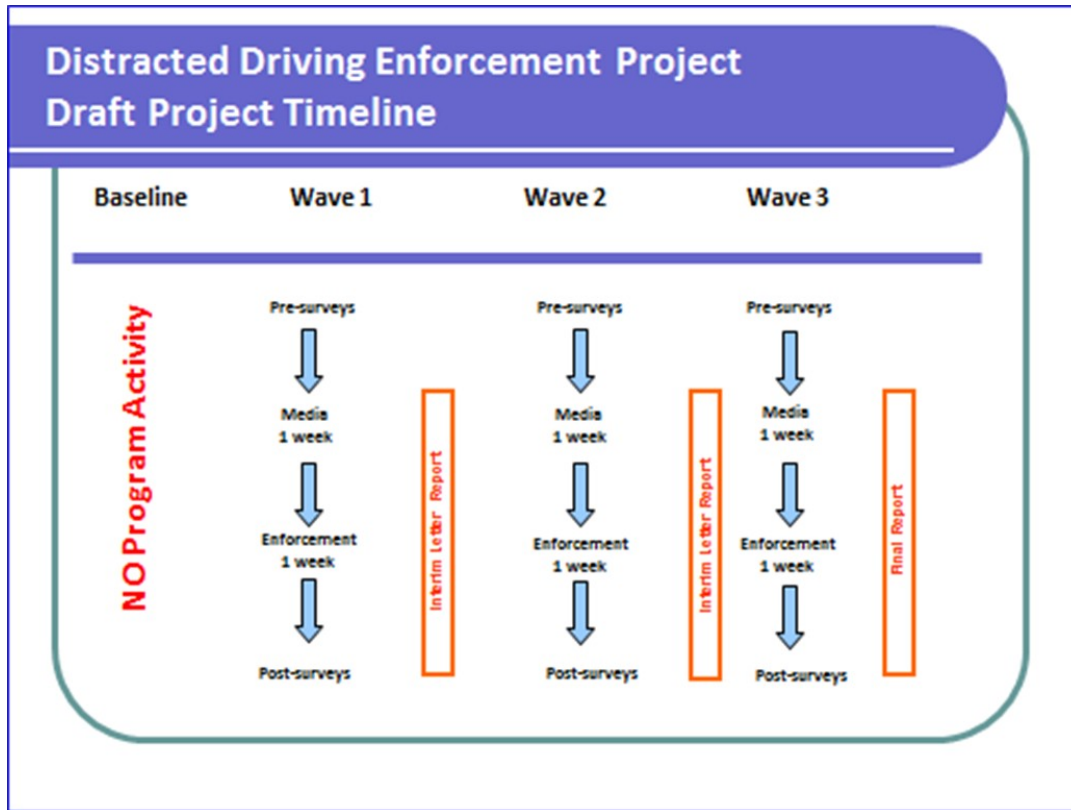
Distracted Driving Enforcement Project
Draft Project Timeline

Baseline

Wave 1

Wave 2

Wave 3

NO Program Activity

Pre-surveys

Media
1 week

Enforcement
1 week

Post-surveys

Interim Letter Report

Pre-surveys

Media
1 week

Enforcement
1 week

Post-surveys

Interim Letter Report

Pre-surveys

Media
1 week

Enforcement
1 week

Post-surveys

Final Report